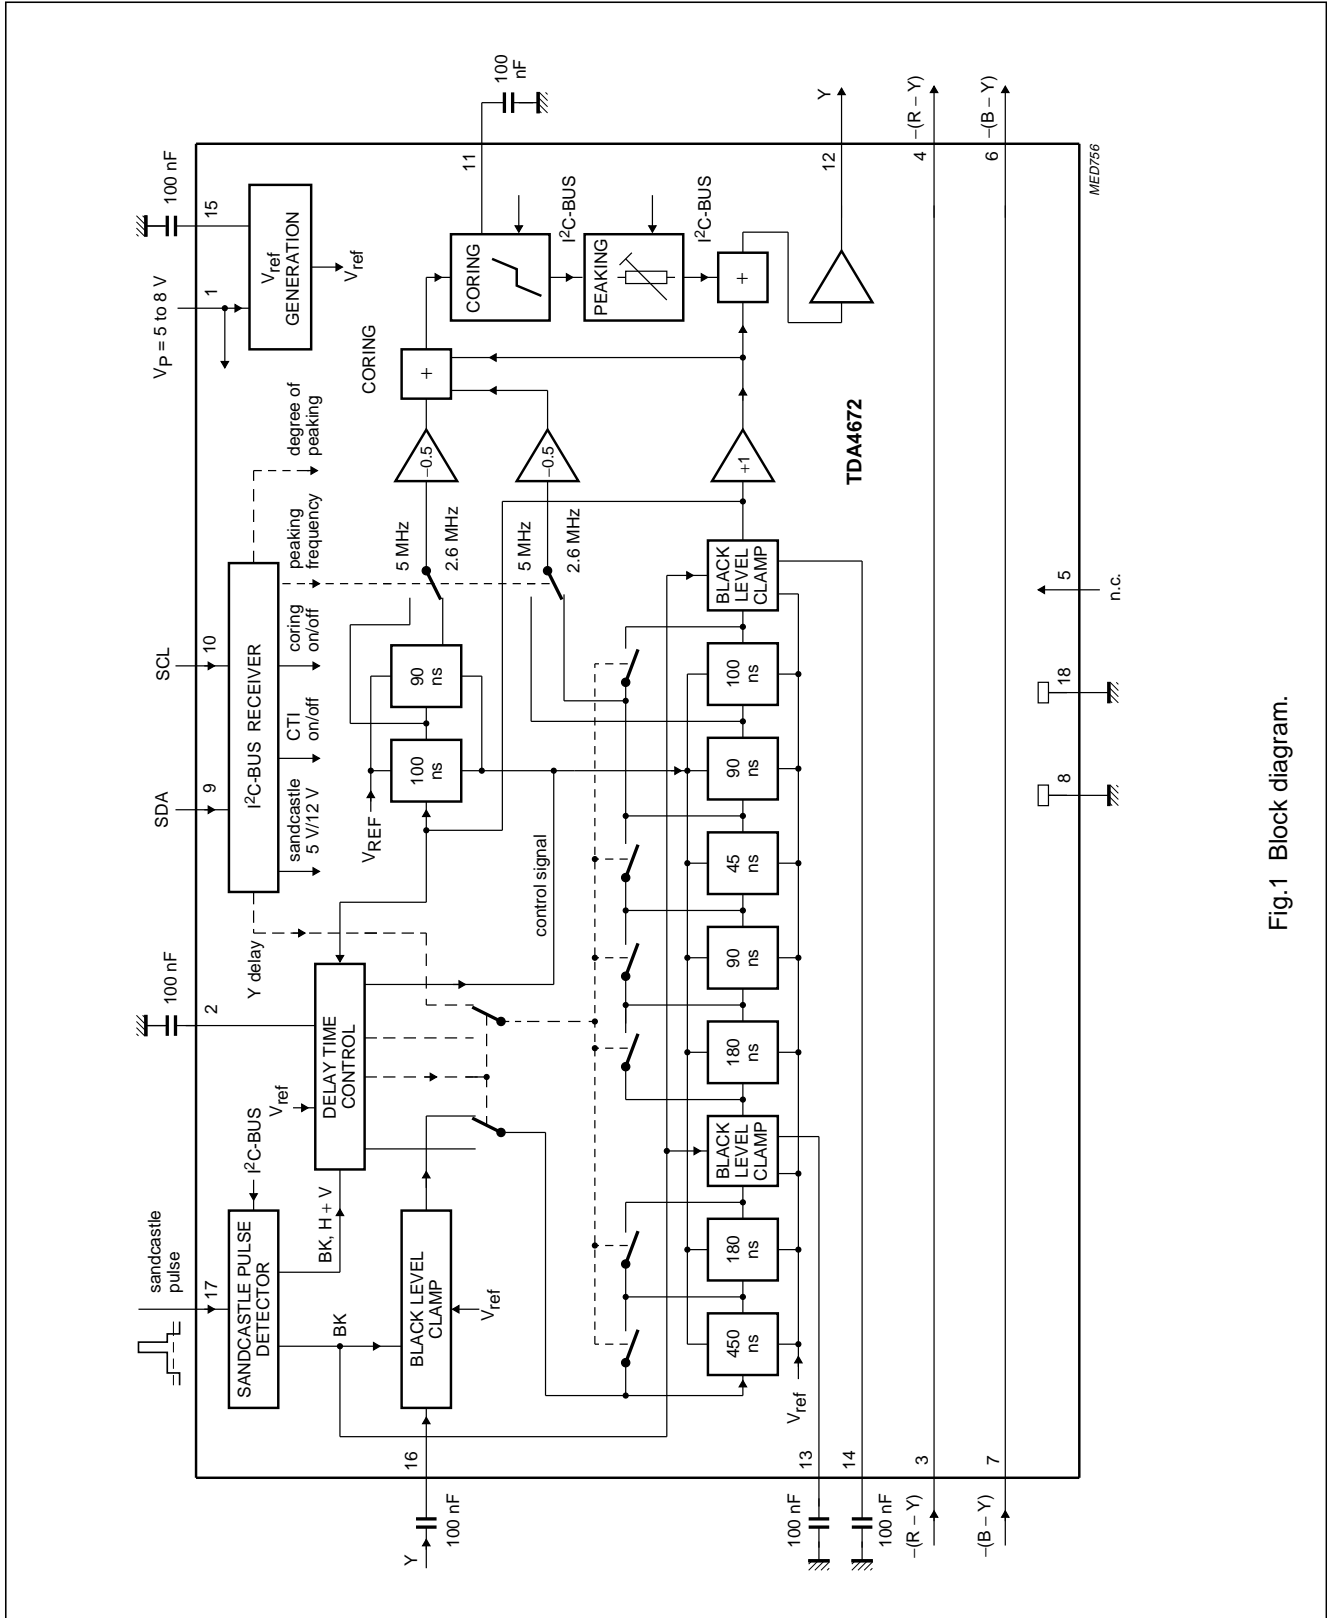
sandcastle pulse
17
SANDCASTLE PULSE DETECTOR
BK
BK, H + V
$I^2C$-BUS
$V_{ref}$
DELAY TIME CONTROL
BLACK LEVEL CLAMP
$V_{ref}$
Y
100 nF
16
100 nF
2
Y delay
control signal
SDA
9
SCL
10
$I^2C$-BUS RECEIVER
sandcastle 5 V/12 V
CTI on/off
coring on/off
peaking frequency
degree of peaking
$V_{REF}$
100 ns
90 ns
5 MHz
2.6 MHz
5 MHz
2.6 MHz
−0.5
−0.5
+1
CORING
+
$V_P$ = 5 to 8 V
1
$V_{ref}$ GENERATION
$V_{ref}$
100 nF
15
11
100 nF
CORING
$I^2C$-BUS
PEAKING
$I^2C$-BUS
+
12
Y
TDA4672
450 ns
180 ns
BLACK LEVEL CLAMP
180 ns
90 ns
45 ns
90 ns
100 ns
BLACK LEVEL CLAMP
$V_{ref}$
13
14
100 nF
100 nF
−(R − Y)
3
−(B − Y)
7
8
18
5
n.c.
4
−(R − Y)
6
−(B − Y)
MED756

Fig.1 Block diagram.